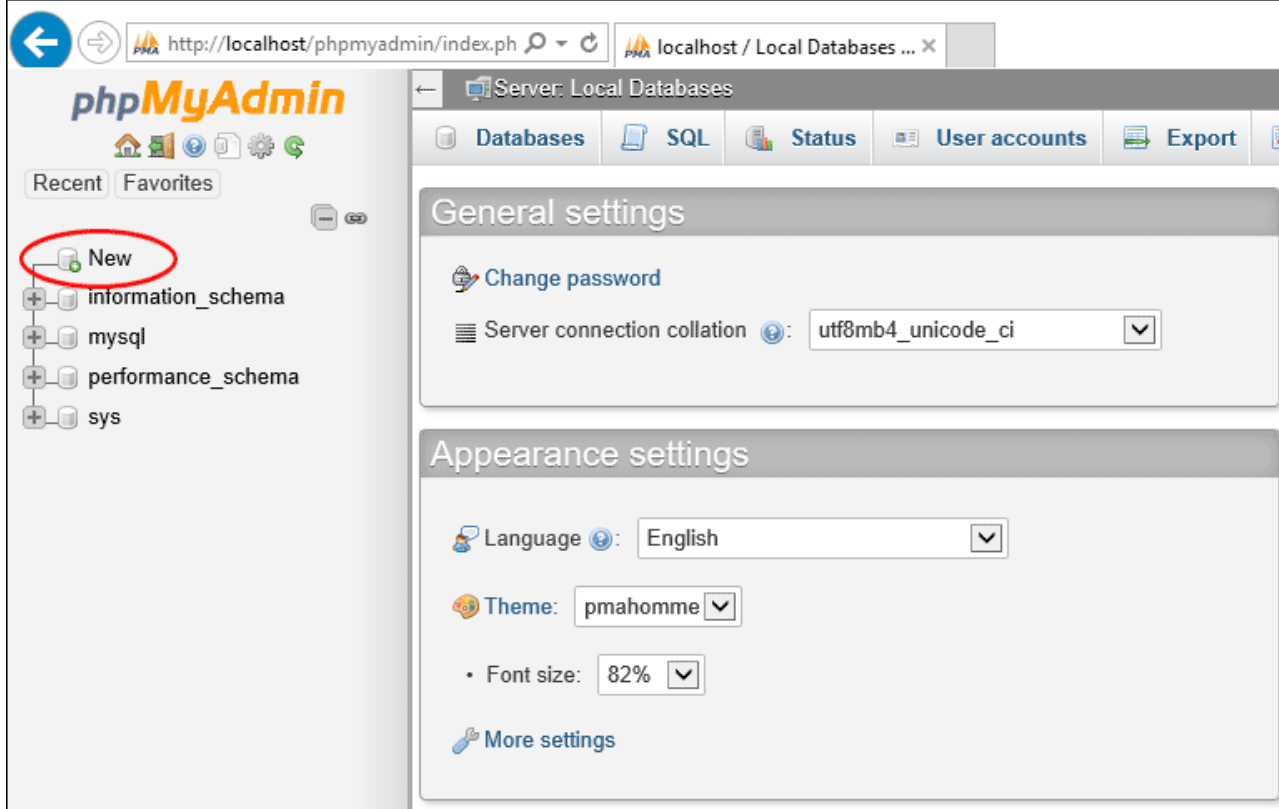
http://localhost/phpmyadmin/index.ph

localhost / Local Databases ...

phpMyAdmin

Recent Favorites

New

information_schema

mysql

performance_schema

sys

Server: Local Databases

Databases SQL Status User accounts Export

General settings

Change password

Server connection collation : utf8mb4_unicode_ci

Appearance settings

Language : English

Theme: pmahomme

• Font size: 82%

More settings